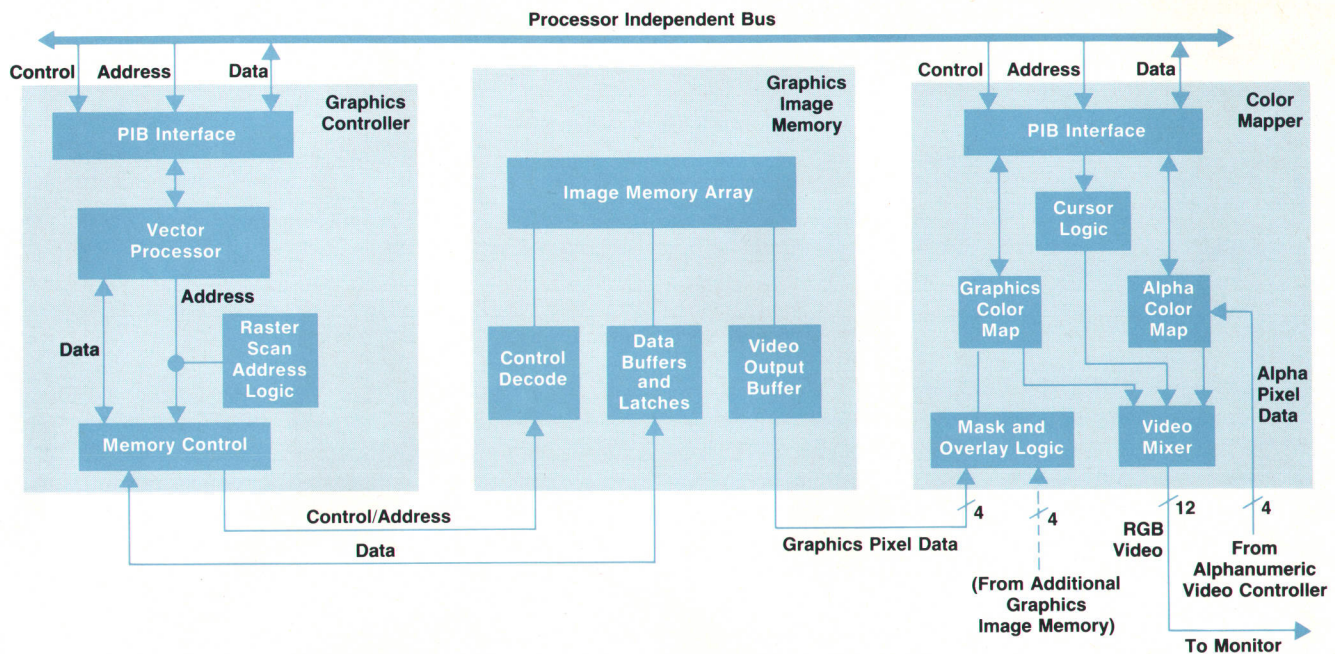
Processor Independent Bus

Control
Address
Data
Graphics Controller
PIB Interface
Vector Processor
Address
Data
Raster Scan Address Logic
Memory Control

Graphics Image Memory
Image Memory Array
Control Decode
Data Buffers and Latches
Video Output Buffer

Control
Address
Data
Color Mapper
PIB Interface
Cursor Logic
Graphics Color Map
Alpha Color Map
Alpha Pixel Data
Mask and Overlay Logic
Video Mixer

Control/Address
Data
4
Graphics Pixel Data
4
(From Additional Graphics Image Memory)
12
RGB Video
4
From Alphanumeric Video Controller
To Monitor